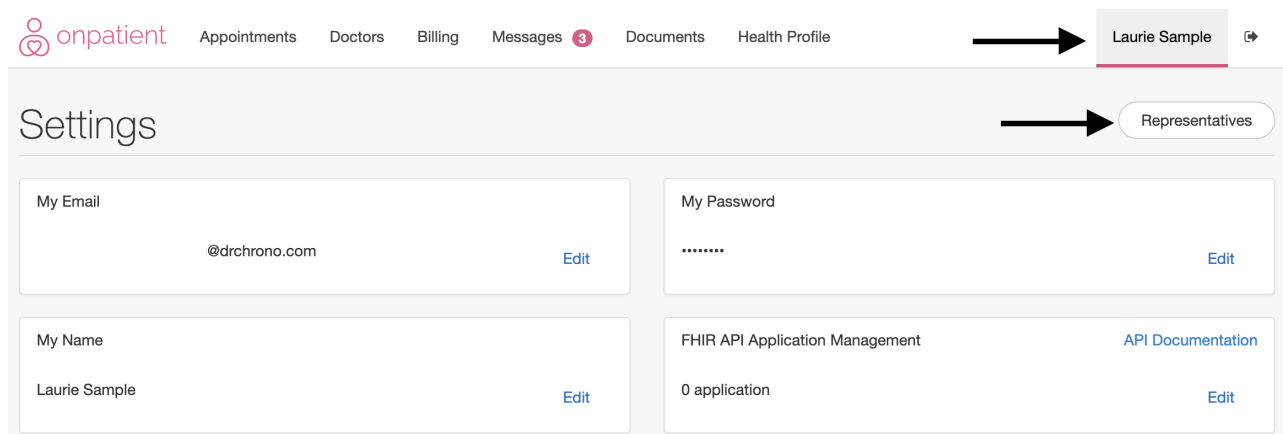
onpatient Appointments Doctors Billing Messages 3 Documents Health Profile Laurie Sample

Settings

Representatives

My Email

@drchrono.com

Edit

My Password

••••••••

Edit

My Name

Laurie Sample

Edit

FHIR API Application Management

API Documentation

0 application

Edit